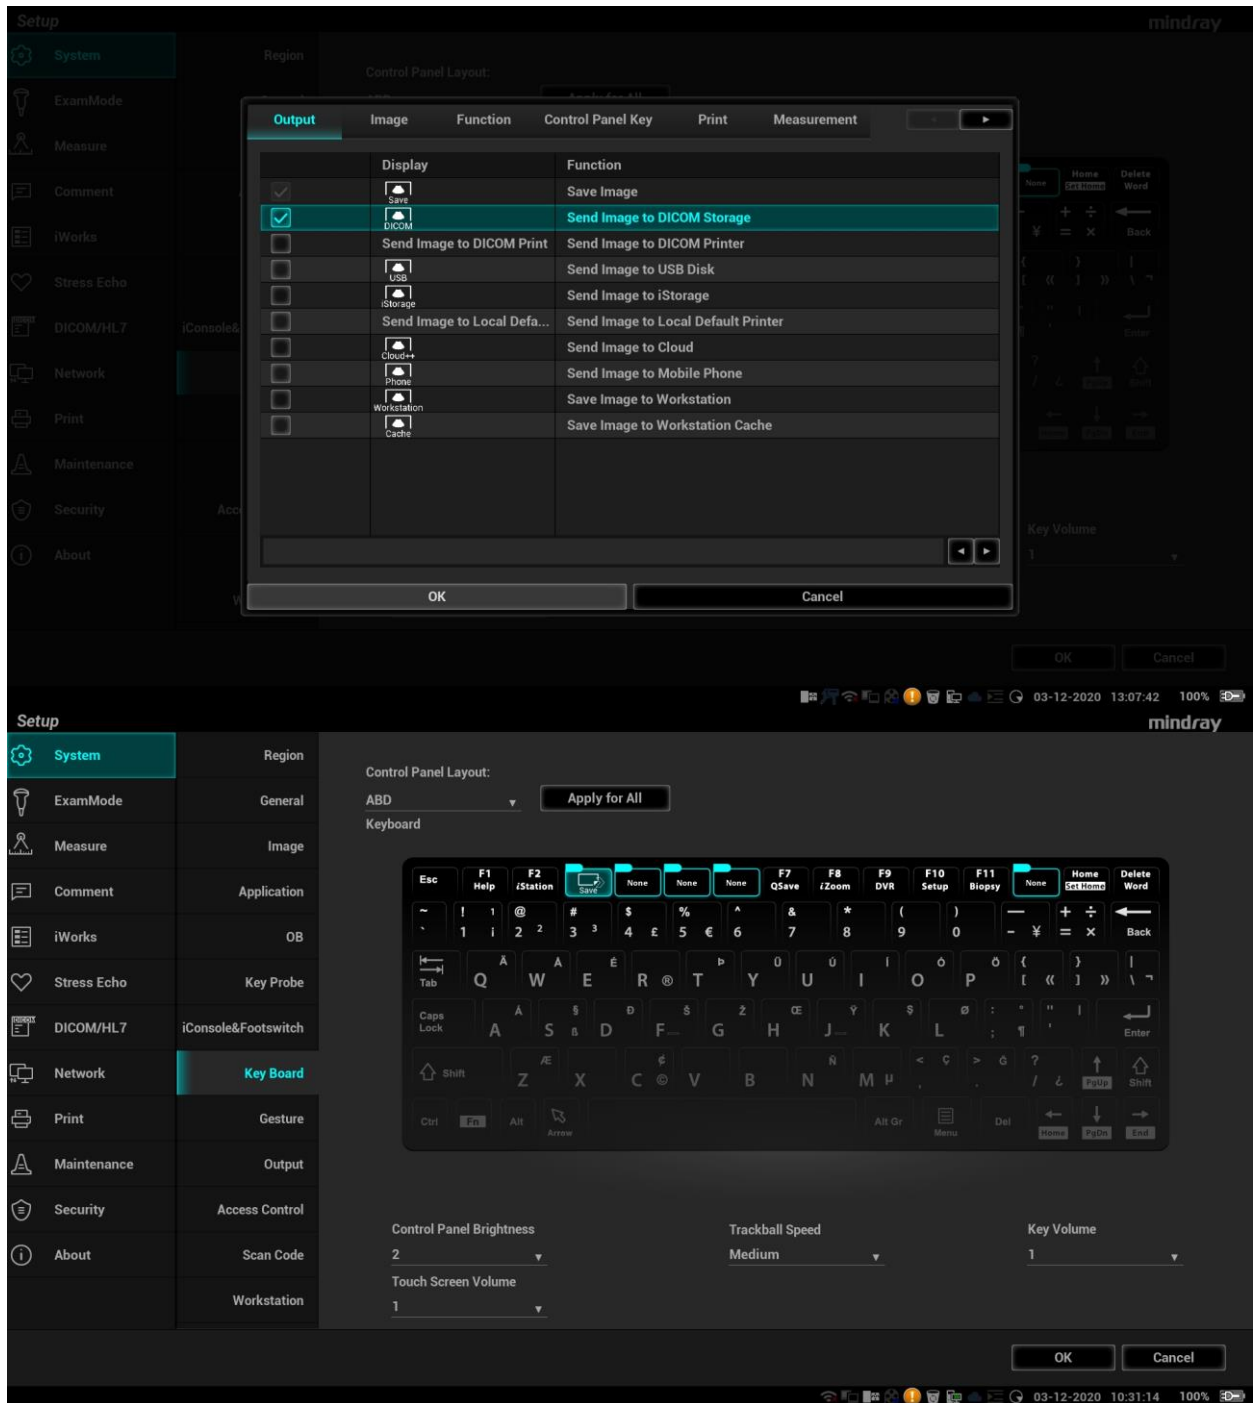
Setup

mindray

System
ExamMode
Measure
Comment
iWorks
Stress Echo
DICOM/HL7
Network
Print
Maintenance
Security
About

Region
Control Panel Layout:
ABD
Apply for All
iConsole&
Acc

Output | Image | Function | Control Panel Key | Print | Measurement

| | Display | Function |
|---|---|---|
| ☑ | Save | Save Image |
| ☑ | DICOM | Send Image to DICOM Storage |
| ☐ | Send Image to DICOM Print | Send Image to DICOM Printer |
| ☐ | USB | Send Image to USB Disk |
| ☐ | iStorage | Send Image to iStorage |
| ☐ | Send Image to Local Defa... | Send Image to Local Default Printer |
| ☐ | Cloud++ | Send Image to Cloud |
| ☐ | Phone | Send Image to Mobile Phone |
| ☐ | Workstation | Save Image to Workstation |
| ☐ | Cache | Save Image to Workstation Cache |

OK
Cancel

Key Volume
1
OK
Cancel

03-12-2020 13:07:42 100%

Setup

mindray

System
ExamMode
Measure
Comment
iWorks
Stress Echo
DICOM/HL7
Network
Print
Maintenance
Security
About

Region
General
Image
Application
OB
Key Probe
iConsole&Footswitch
Key Board
Gesture
Output
Access Control
Scan Code
Workstation

Control Panel Layout:
ABD
Apply for All
Keyboard

Esc F1 Help F2 iStation Save None None None F7 QSave F8 iZoom F9 DVR F10 Setup F11 Biopsy None Home Set Home Delete Word
~ ` ! 1 ¡ @ 2 ² # 3 ³ $ 4 £ % 5 € ^ 6 & 7 * 8 ( 9 ) 0 — - ¥ + = ÷ × Back
Tab Q Ä W Å E É R ® T Þ Y Ü U Ú I Í O Ó P Ö { [ « } ] » | \ ¬
Caps Lock A Á S ß D Ð F G H Œ J K L Ø : ; ¶ " ' Enter
Shift Z Æ X C ¢ © V B N Ñ M µ < Ç > . ? / ¿ PgUp Shift
Ctrl Fn Alt Arrow Alt Gr Menu Del Home PgDn End

Control Panel Brightness
2
Trackball Speed
Medium
Key Volume
1
Touch Screen Volume
1

OK
Cancel

03-12-2020 10:31:14 100%